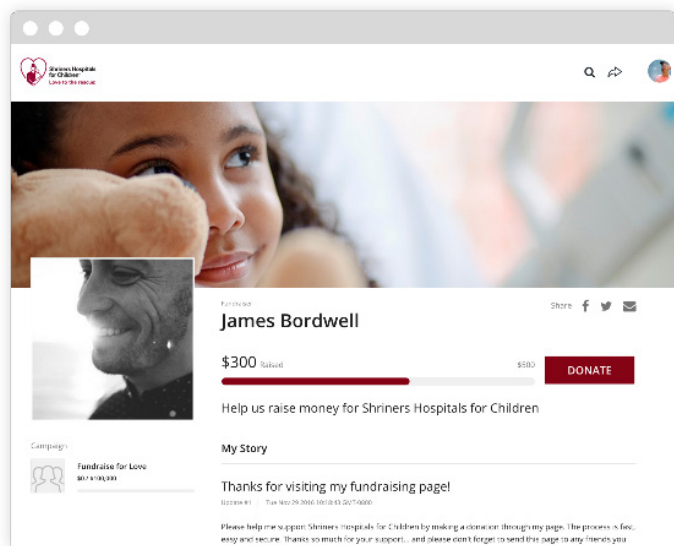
Shriners Hospitals for Children
Love to the rescue

Fundraiser
James Bordwell

Share

$300 Raised
$500
DONATE

Help us raise money for Shriners Hospitals for Children

Campaign
Fundraise for Love
$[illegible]/$10,000

My Story

Thanks for visiting my fundraising page!
Update #1 Tue Nov 29 2016 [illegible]

Please help me support Shriners Hospitals for Children by making a donation through my page. The process is fast, easy and secure. Thanks so much for your support... and please don't forget to send this page to any friends you